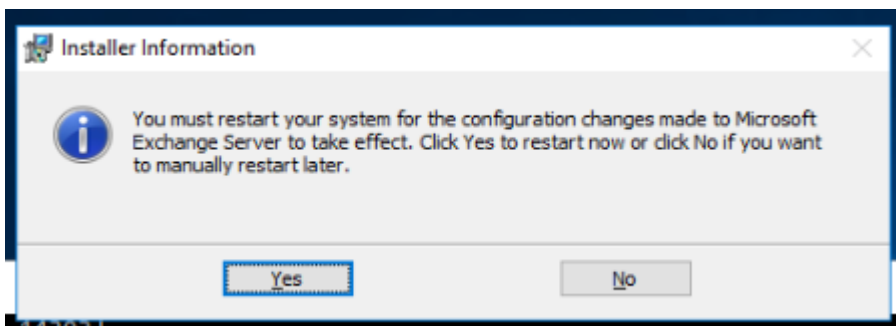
Installer Information

You must restart your system for the configuration changes made to Microsoft Exchange Server to take effect. Click Yes to restart now or click No if you want to manually restart later.

Yes

No